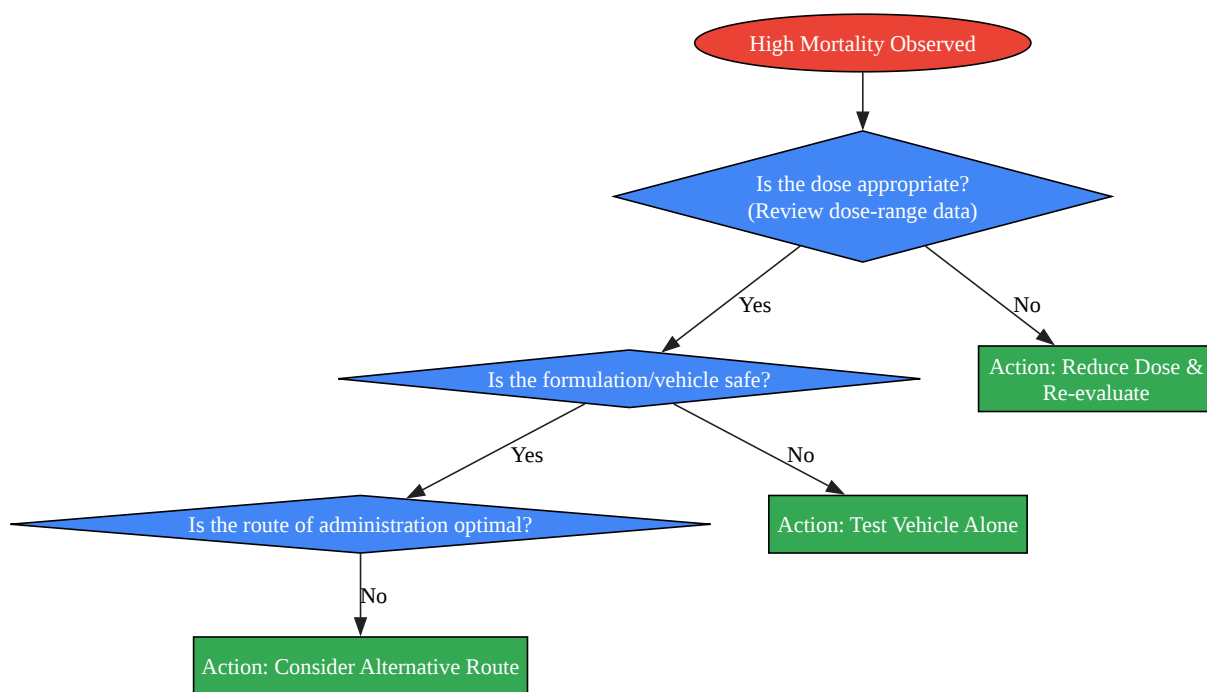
High Mortality Observed

Is the dose appropriate?
(Review dose-range data)

Yes

No

Action: Reduce Dose & Re-evaluate

Is the formulation/vehicle safe?

Yes

No

Action: Test Vehicle Alone

Is the route of administration optimal?

No

Action: Consider Alternative Route